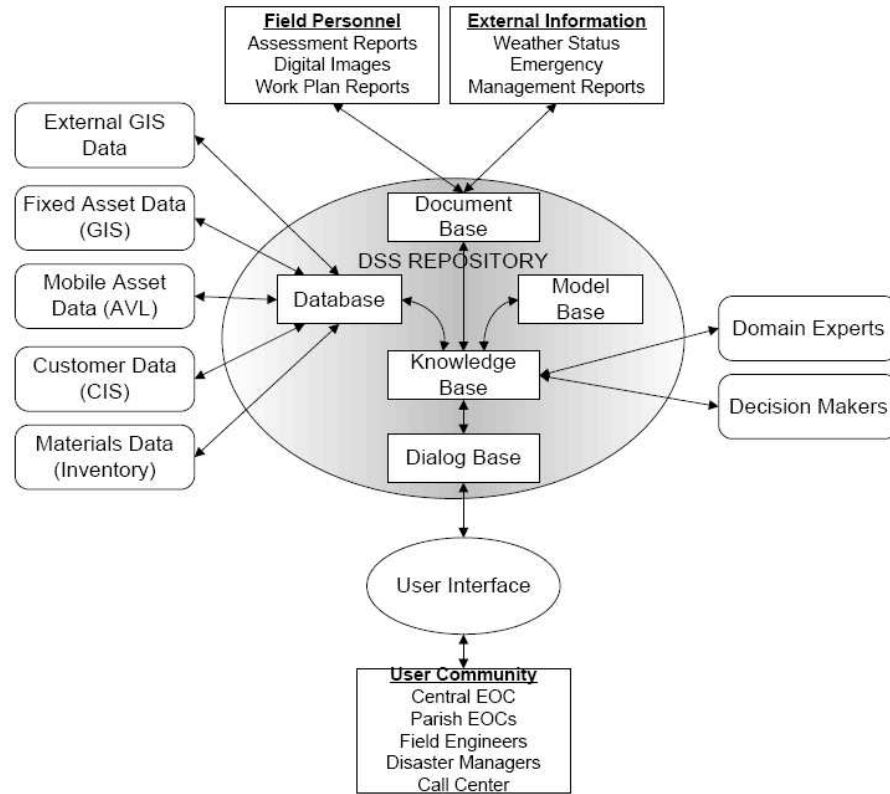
Field Personnel
Assessment Reports
Digital Images
Work Plan Reports

External Information
Weather Status
Emergency
Management Reports

External GIS Data

Fixed Asset Data (GIS)

Mobile Asset Data (AVL)

Customer Data (CIS)

Materials Data (Inventory)

Document Base

DSS REPOSITORY

Database

Model Base

Knowledge Base

Dialog Base

Domain Experts

Decision Makers

User Interface

User Community
Central EOC
Parish EOCs
Field Engineers
Disaster Managers
Call Center